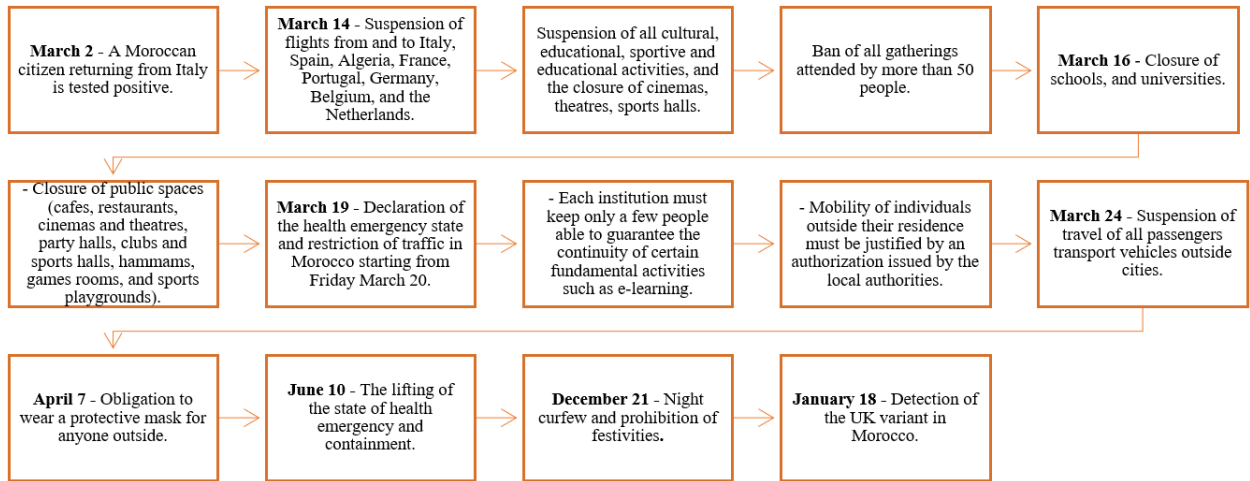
**March 2** - A Moroccan citizen returning from Italy is tested positive.

**March 14** - Suspension of flights from and to Italy, Spain, Algeria, France, Portugal, Germany, Belgium, and the Netherlands.

Suspension of all cultural, educational, sportive and educational activities, and the closure of cinemas, theatres, sports halls.

Ban of all gatherings attended by more than 50 people.

**March 16** - Closure of schools, and universities.

- Closure of public spaces (cafes, restaurants, cinemas and theatres, party halls, clubs and sports halls, hammams, games rooms, and sports playgrounds).

**March 19** - Declaration of the health emergency state and restriction of traffic in Morocco starting from Friday March 20.

- Each institution must keep only a few people able to guarantee the continuity of certain fundamental activities such as e-learning.

- Mobility of individuals outside their residence must be justified by an authorization issued by the local authorities.

**March 24** - Suspension of travel of all passengers transport vehicles outside cities.

**April 7** - Obligation to wear a protective mask for anyone outside.

**June 10** - The lifting of the state of health emergency and containment.

**December 21** - Night curfew and prohibition of festivities.

**January 18** - Detection of the UK variant in Morocco.